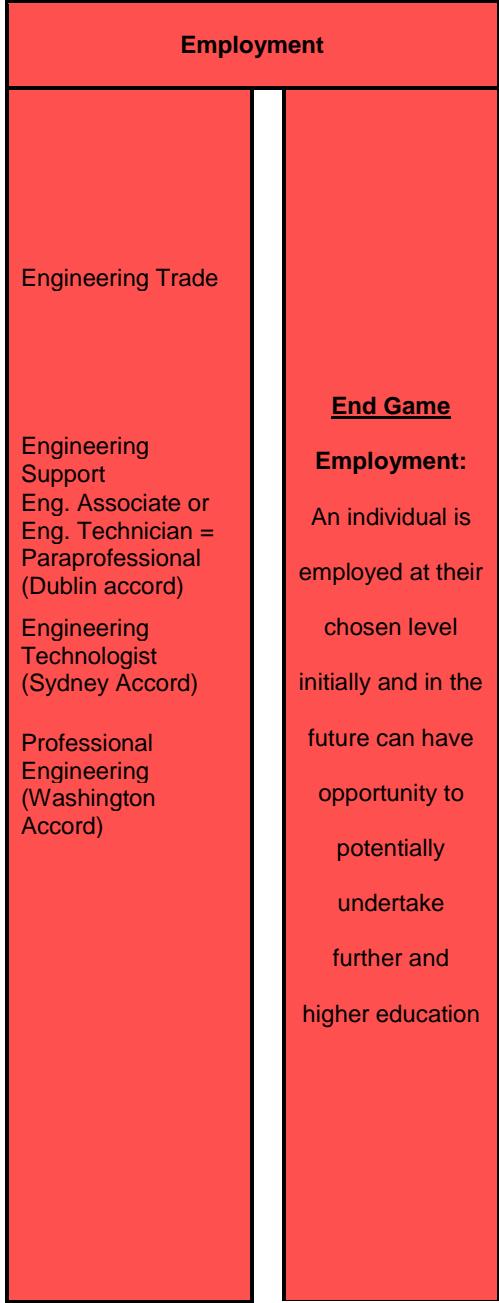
Employment

Engineering Trade

Engineering Support
Eng. Associate or Eng. Technician = Paraprofessional (Dublin accord)

Engineering Technologist (Sydney Accord)

Professional Engineering (Washington Accord)

End Game

Employment:

An individual is employed at their chosen level initially and in the future can have opportunity to potentially undertake further and higher education